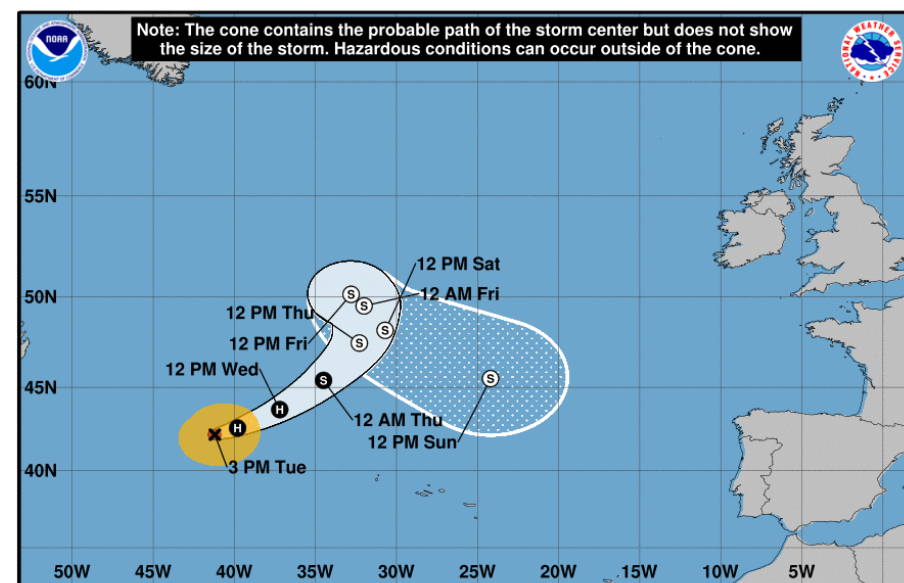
Note: The cone contains the probable path of the storm center but does not show the size of the storm. Hazardous conditions can occur outside of the cone.

NOAA

NATIONAL WEATHER SERVICE

60N

55N

50N

45N

40N

12 PM Sat

12 AM Fri

12 PM Thu

12 PM Fri

12 PM Wed

12 AM Thu

12 PM Sun

3 PM Tue

S

S

S

S

S

S

H

H

50W 45W 40W 35W 30W 25W 20W 15W 10W 5W